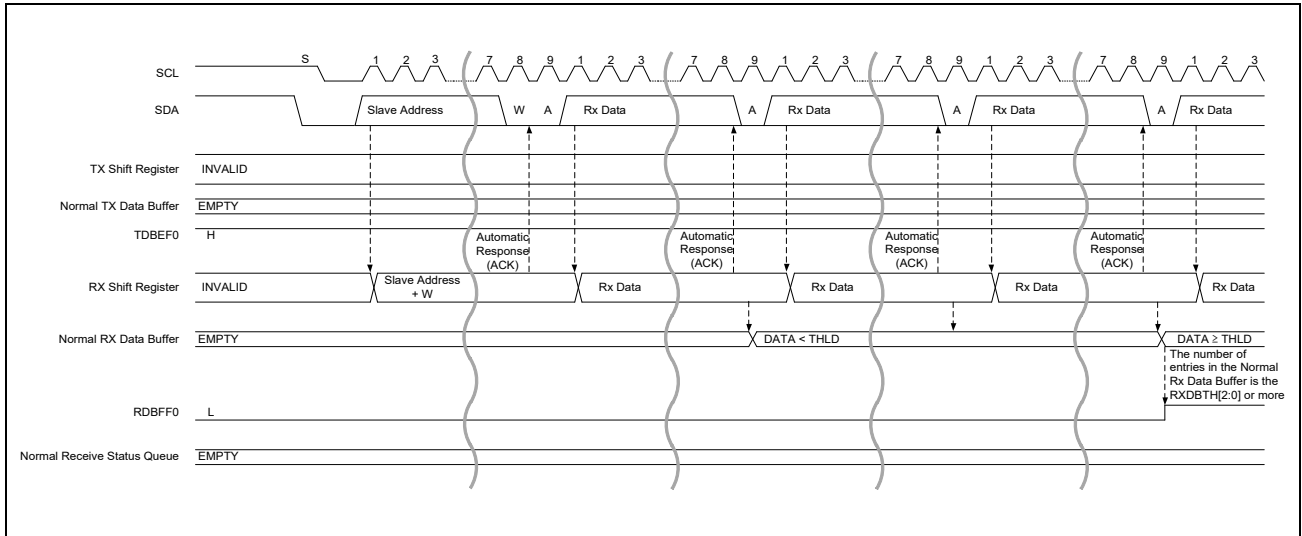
SCL
S 1 2 3 7 8 9 1 2 3 7 8 9 1 2 3 7 8 9 1 2 3 7 8 9 1 2 3

SDA
Slave Address W A Rx Data A Rx Data A Rx Data A Rx Data

TX Shift Register INVALID

Normal TX Data Buffer EMPTY

TDBEF0 H

Automatic Response (ACK)
Automatic Response (ACK)
Automatic Response (ACK)
Automatic Response (ACK)

RX Shift Register INVALID
Slave Address + W
Rx Data
Rx Data
Rx Data
Rx Data

Normal RX Data Buffer EMPTY
DATA < THLD
DATA ≥ THLD

The number of entries in the Normal Rx Data Buffer is the RXDBTH[2:0] or more

RDBFF0 L

Normal Receive Status Queue EMPTY